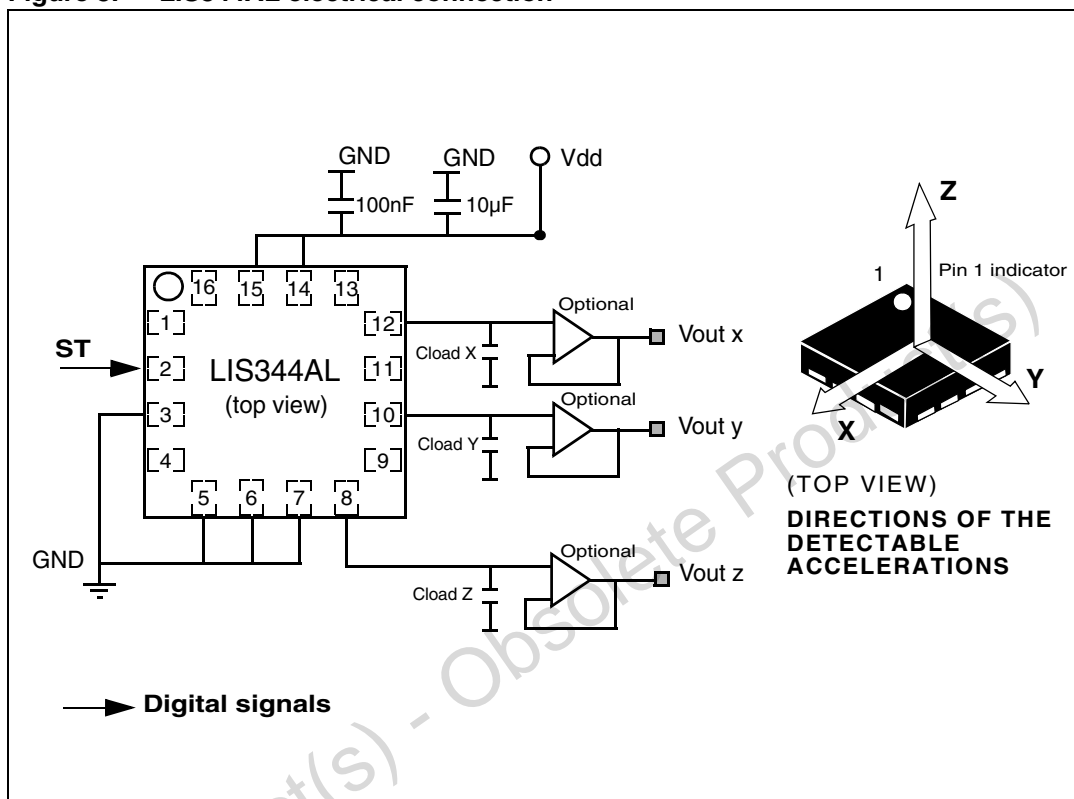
Figure 5. LIS344AL electrical connection

GND GND Vdd
100nF 10µF

16 15 14 13
1 12
ST 2 LIS344AL 11
3 (top view) 10
4 9
5 6 7 8

Optional
Cload X
Vout x
Optional
Cload Y
Vout y
Optional
Cload Z
Vout z

GND

Digital signals

Z
1 Pin 1 indicator
X Y
(TOP VIEW)
DIRECTIONS OF THE DETECTABLE ACCELERATIONS

Obsolete Product(s) - Obsolete Product(s)